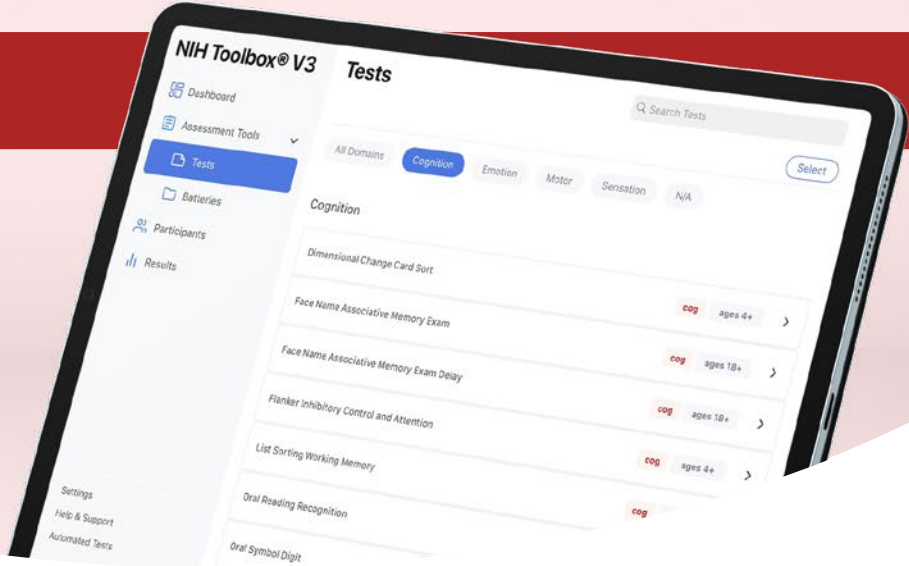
NIH Toolbox® V3

Dashboard

Assessment Tools

Tests

Batteries

Participants

Results

Settings

Help & Support

Automated Tests

Tests

Search Tests

All Domains

Cognition

Emotion

Motor

Sensation

N/A

Select

Cognition

Dimensional Change Card Sort

Face Name Associative Memory Exam

cog

ages 4+

Face Name Associative Memory Exam Delay

cog

ages 18+

Flanker Inhibitory Control and Attention

cog

ages 18+

List Sorting Working Memory

cog

ages 4+

Oral Reading Recognition

cog

Oral Symbol Digit